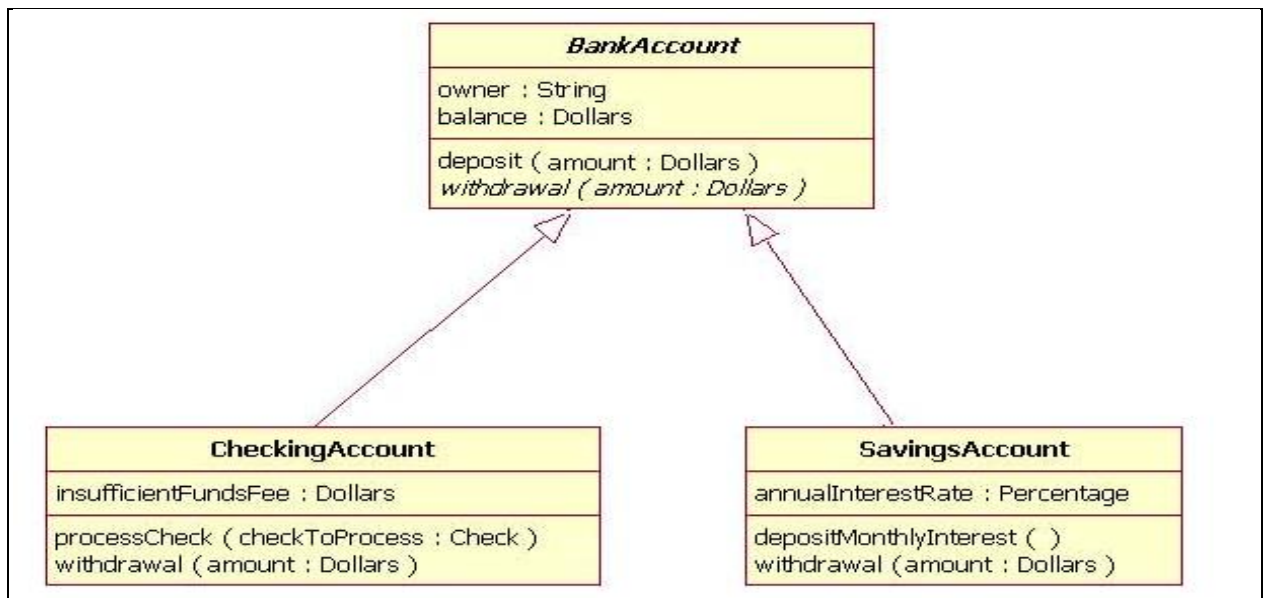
BankAccount

owner : String
balance : Dollars

deposit ( amount : Dollars )
withdrawal ( amount : Dollars )

CheckingAccount

insufficientFundsFee : Dollars

processCheck ( checkToProcess : Check )
withdrawal ( amount : Dollars )

SavingsAccount

annualInterestRate : Percentage

depositMonthlyInterest ( )
withdrawal ( amount : Dollars )